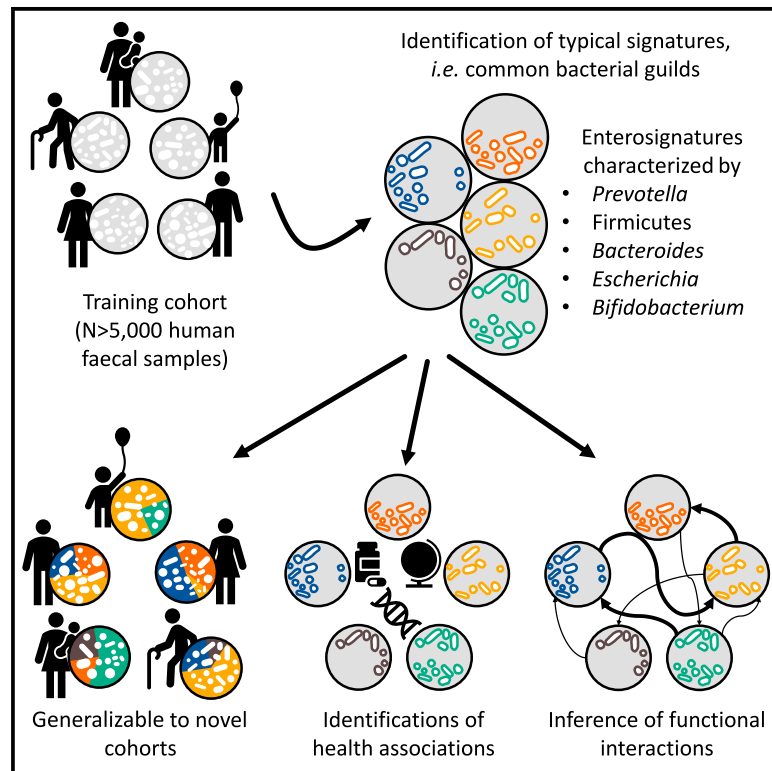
Identification of typical signatures, *i.e.* common bacterial guilds

Enterosignatures characterized by
• *Prevotella*
• Firmicutes
• *Bacteroides*
• *Escherichia*
• *Bifidobacterium*

Training cohort (N>5,000 human faecal samples)

Generalizable to novel cohorts

Identifications of health associations

Inference of functional interactions